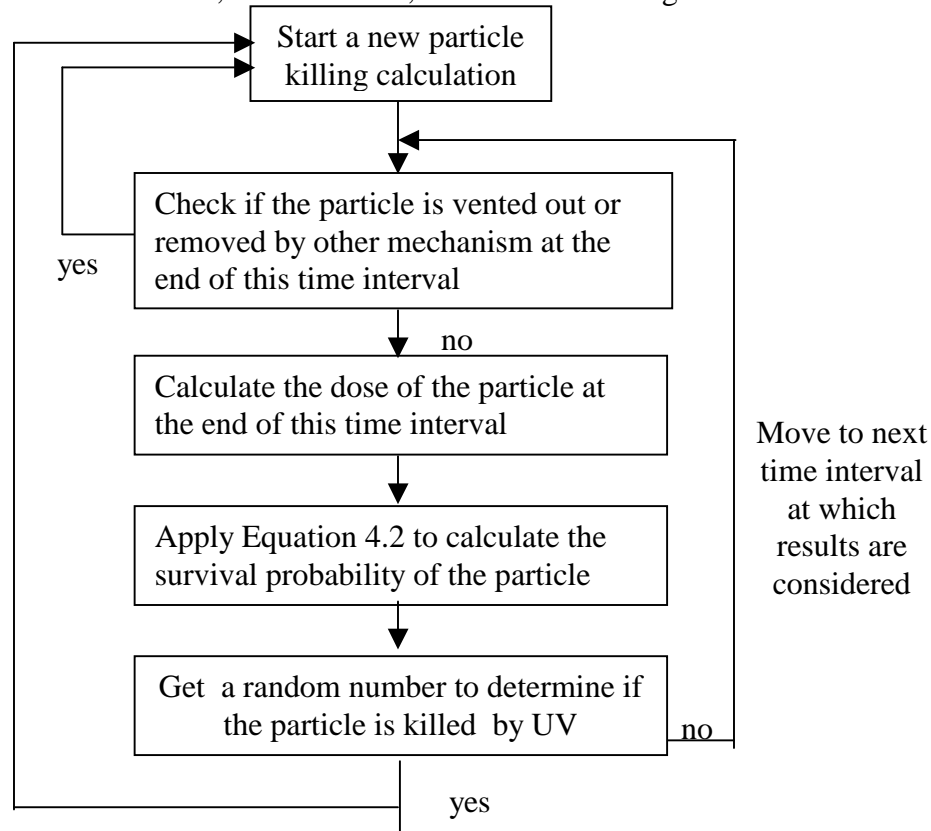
Start a new particle killing calculation

Check if the particle is vented out or removed by other mechanism at the end of this time interval

yes

no

Calculate the dose of the particle at the end of this time interval

Move to next time interval at which results are considered

Apply Equation 4.2 to calculate the survival probability of the particle

Get a random number to determine if the particle is killed by UV

no

yes